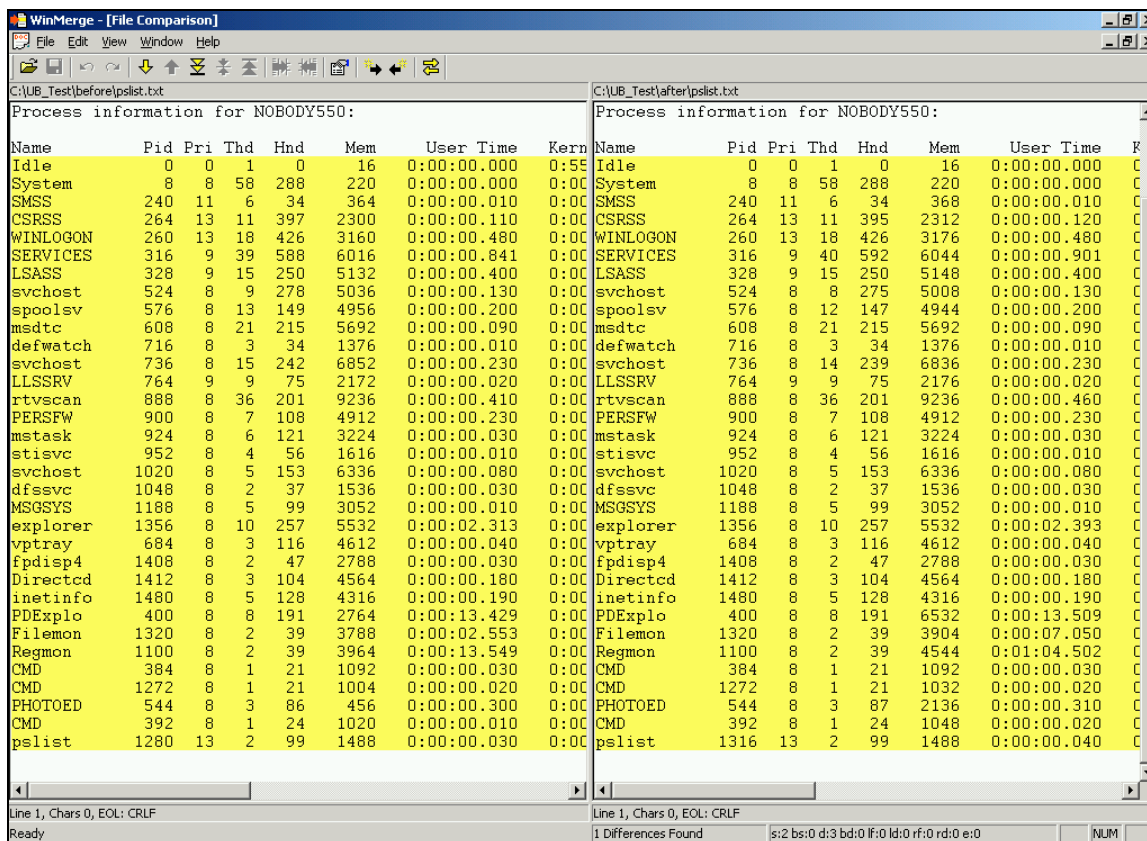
WinMerge - [File Comparison]

File Edit View Window Help

C:\UB_Test\before\pslist.txt

Process information for NOBODY550:

| Name | Pid | Pri | Thd | Hnd | Mem | User Time | Kern |
|---|---|---|---|---|---|---|---|
| Idle | 0 | 0 | 1 | 0 | 16 | 0:00:00.000 | 0:55 |
| System | 8 | 8 | 58 | 288 | 220 | 0:00:00.000 | 0:00 |
| SMSS | 240 | 11 | 6 | 34 | 364 | 0:00:00.010 | 0:00 |
| CSRSS | 264 | 13 | 11 | 397 | 2300 | 0:00:00.110 | 0:00 |
| WINLOGON | 260 | 13 | 18 | 426 | 3160 | 0:00:00.480 | 0:00 |
| SERVICES | 316 | 9 | 39 | 588 | 6016 | 0:00:00.841 | 0:00 |
| LSASS | 328 | 9 | 15 | 250 | 5132 | 0:00:00.400 | 0:00 |
| svchost | 524 | 8 | 9 | 278 | 5036 | 0:00:00.130 | 0:00 |
| spoolsv | 576 | 8 | 13 | 149 | 4956 | 0:00:00.200 | 0:00 |
| msdtc | 608 | 8 | 21 | 215 | 5692 | 0:00:00.090 | 0:00 |
| defwatch | 716 | 8 | 3 | 34 | 1376 | 0:00:00.010 | 0:00 |
| svchost | 736 | 8 | 15 | 242 | 6852 | 0:00:00.230 | 0:00 |
| LLSSRV | 764 | 9 | 9 | 75 | 2172 | 0:00:00.020 | 0:00 |
| rtvscan | 888 | 8 | 36 | 201 | 9236 | 0:00:00.410 | 0:00 |
| PERSFW | 900 | 8 | 7 | 108 | 4912 | 0:00:00.230 | 0:00 |
| mstask | 924 | 8 | 6 | 121 | 3224 | 0:00:00.030 | 0:00 |
| stisvc | 952 | 8 | 4 | 56 | 1616 | 0:00:00.010 | 0:00 |
| svchost | 1020 | 8 | 5 | 153 | 6336 | 0:00:00.080 | 0:00 |
| dfssvc | 1048 | 8 | 2 | 37 | 1536 | 0:00:00.030 | 0:00 |
| MSGSYS | 1188 | 8 | 5 | 99 | 3052 | 0:00:00.010 | 0:00 |
| explorer | 1356 | 8 | 10 | 257 | 5532 | 0:00:02.313 | 0:00 |
| vptray | 684 | 8 | 3 | 116 | 4612 | 0:00:00.040 | 0:00 |
| fpdisp4 | 1408 | 8 | 2 | 47 | 2788 | 0:00:00.030 | 0:00 |
| Directcd | 1412 | 8 | 3 | 104 | 4564 | 0:00:00.180 | 0:00 |
| inetinfo | 1480 | 8 | 5 | 128 | 4316 | 0:00:00.190 | 0:00 |
| PDExplo | 400 | 8 | 8 | 191 | 2764 | 0:00:13.429 | 0:00 |
| Filemon | 1320 | 8 | 2 | 39 | 3788 | 0:00:02.553 | 0:00 |
| Regmon | 1100 | 8 | 2 | 39 | 3964 | 0:00:13.549 | 0:00 |
| CMD | 384 | 8 | 1 | 21 | 1092 | 0:00:00.030 | 0:00 |
| CMD | 1272 | 8 | 1 | 21 | 1004 | 0:00:00.020 | 0:00 |
| PHOTOED | 544 | 8 | 3 | 86 | 456 | 0:00:00.300 | 0:00 |
| CMD | 392 | 8 | 1 | 24 | 1020 | 0:00:00.010 | 0:00 |
| pslist | 1280 | 13 | 2 | 99 | 1488 | 0:00:00.030 | 0:00 |

Line 1, Chars 0, EOL: CRLF

Ready

C:\UB_Test\after\pslist.txt

Process information for NOBODY550:

| Name | Pid | Pri | Thd | Hnd | Mem | User Time | K |
|---|---|---|---|---|---|---|---|
| Idle | 0 | 0 | 1 | 0 | 16 | 0:00:00.000 | C |
| System | 8 | 8 | 58 | 288 | 220 | 0:00:00.000 | C |
| SMSS | 240 | 11 | 6 | 34 | 368 | 0:00:00.010 | C |
| CSRSS | 264 | 13 | 11 | 395 | 2312 | 0:00:00.120 | C |
| WINLOGON | 260 | 13 | 18 | 426 | 3176 | 0:00:00.480 | C |
| SERVICES | 316 | 9 | 40 | 592 | 6044 | 0:00:00.901 | C |
| LSASS | 328 | 9 | 15 | 250 | 5148 | 0:00:00.400 | C |
| svchost | 524 | 8 | 8 | 275 | 5008 | 0:00:00.130 | C |
| spoolsv | 576 | 8 | 12 | 147 | 4944 | 0:00:00.200 | C |
| msdtc | 608 | 8 | 21 | 215 | 5692 | 0:00:00.090 | C |
| defwatch | 716 | 8 | 3 | 34 | 1376 | 0:00:00.010 | C |
| svchost | 736 | 8 | 14 | 239 | 6836 | 0:00:00.230 | C |
| LLSSRV | 764 | 9 | 9 | 75 | 2176 | 0:00:00.020 | C |
| rtvscan | 888 | 8 | 36 | 201 | 9236 | 0:00:00.460 | C |
| PERSFW | 900 | 8 | 7 | 108 | 4912 | 0:00:00.230 | C |
| mstask | 924 | 8 | 6 | 121 | 3224 | 0:00:00.030 | C |
| stisvc | 952 | 8 | 4 | 56 | 1616 | 0:00:00.010 | C |
| svchost | 1020 | 8 | 5 | 153 | 6336 | 0:00:00.080 | C |
| dfssvc | 1048 | 8 | 2 | 37 | 1536 | 0:00:00.030 | C |
| MSGSYS | 1188 | 8 | 5 | 99 | 3052 | 0:00:00.010 | C |
| explorer | 1356 | 8 | 10 | 257 | 5532 | 0:00:02.393 | C |
| vptray | 684 | 8 | 3 | 116 | 4612 | 0:00:00.040 | C |
| fpdisp4 | 1408 | 8 | 2 | 47 | 2788 | 0:00:00.030 | C |
| Directcd | 1412 | 8 | 3 | 104 | 4564 | 0:00:00.180 | C |
| inetinfo | 1480 | 8 | 5 | 128 | 4316 | 0:00:00.190 | C |
| PDExplo | 400 | 8 | 8 | 191 | 6532 | 0:00:13.509 | C |
| Filemon | 1320 | 8 | 2 | 39 | 3904 | 0:00:07.050 | C |
| Regmon | 1100 | 8 | 2 | 39 | 4544 | 0:01:04.502 | C |
| CMD | 384 | 8 | 1 | 21 | 1092 | 0:00:00.030 | C |
| CMD | 1272 | 8 | 1 | 21 | 1032 | 0:00:00.020 | C |
| PHOTOED | 544 | 8 | 3 | 87 | 2136 | 0:00:00.310 | C |
| CMD | 392 | 8 | 1 | 24 | 1048 | 0:00:00.020 | C |
| pslist | 1316 | 13 | 2 | 99 | 1488 | 0:00:00.040 | C |

Line 1, Chars 0, EOL: CRLF

1 Differences Found | s:2 bs:0 d:3 bd:0 lf:0 ld:0 rf:0 rd:0 e:0 | NUM